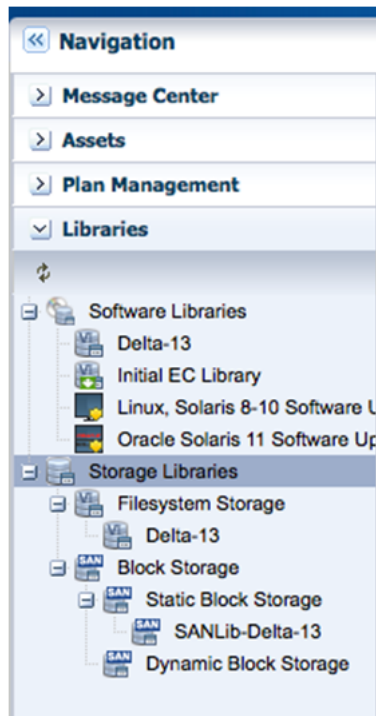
Navigation

Message Center

Assets

Plan Management

Libraries

Software Libraries
Delta-13
Initial EC Library
Linux, Solaris 8-10 Software U
Oracle Solaris 11 Software Up
Storage Libraries
Filesystem Storage
Delta-13
Block Storage
Static Block Storage
SANLib-Delta-13
Dynamic Block Storage